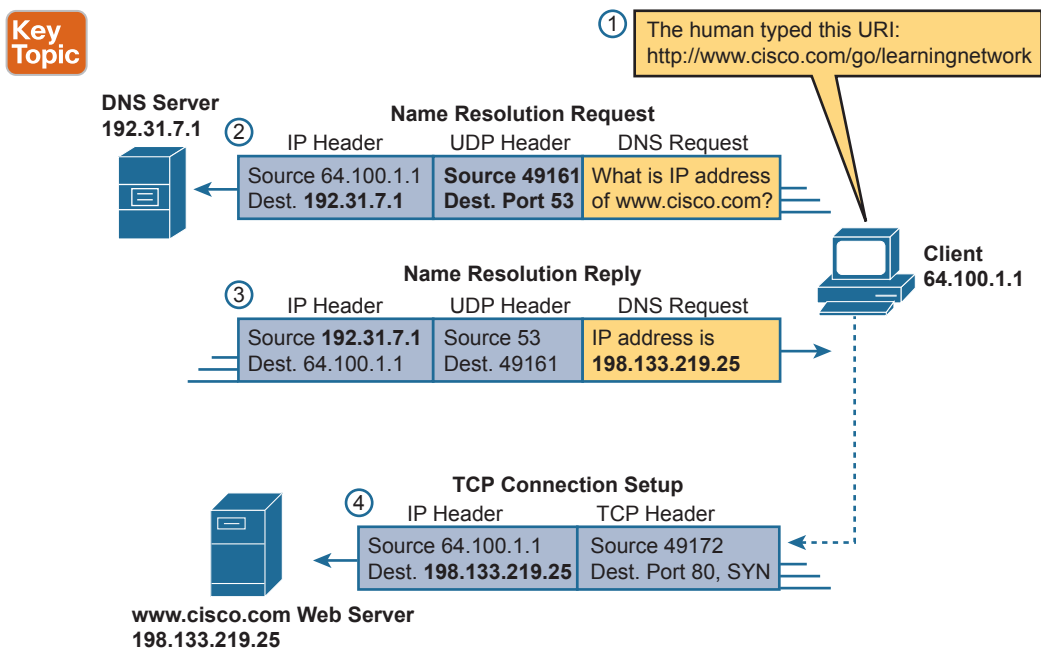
Key Topic

1 The human typed this URI: http://www.cisco.com/go/learningnetwork

DNS Server
192.31.7.1

Name Resolution Request

2

| IP Header | UDP Header | DNS Request |
|---|---|---|
| Source 64.100.1.1 Dest. **192.31.7.1** | **Source 49161 Dest. Port 53** | What is IP address of www.cisco.com? |

Client
64.100.1.1

Name Resolution Reply

3

| IP Header | UDP Header | DNS Request |
|---|---|---|
| Source **192.31.7.1** Dest. 64.100.1.1 | Source 53 Dest. 49161 | IP address is **198.133.219.25** |

TCP Connection Setup

4

| IP Header | TCP Header |
|---|---|
| Source 64.100.1.1 Dest. **198.133.219.25** | Source 49172 Dest. Port 80, SYN |

www.cisco.com Web Server
198.133.219.25